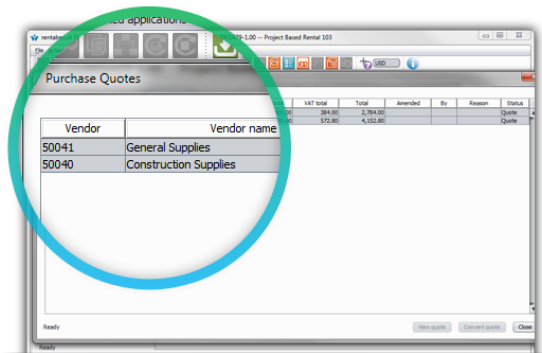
zed applications

rentalman

File

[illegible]-1.00 -- Project Based Rental 103

USD

Purchase Quotes

| Vendor | Vendor name |
|---|---|
| 50041 | General Supplies |
| 50040 | Construction Supplies |

| VAT total | Total | Amended | By | Reason | Status |
|---|---|---|---|---|---|
| 384.00 | 2,784.00 | | | | Quote |
| 572.80 | 4,152.80 | | | | Quote |

Ready

New quote

Convert quote

Close

Ready